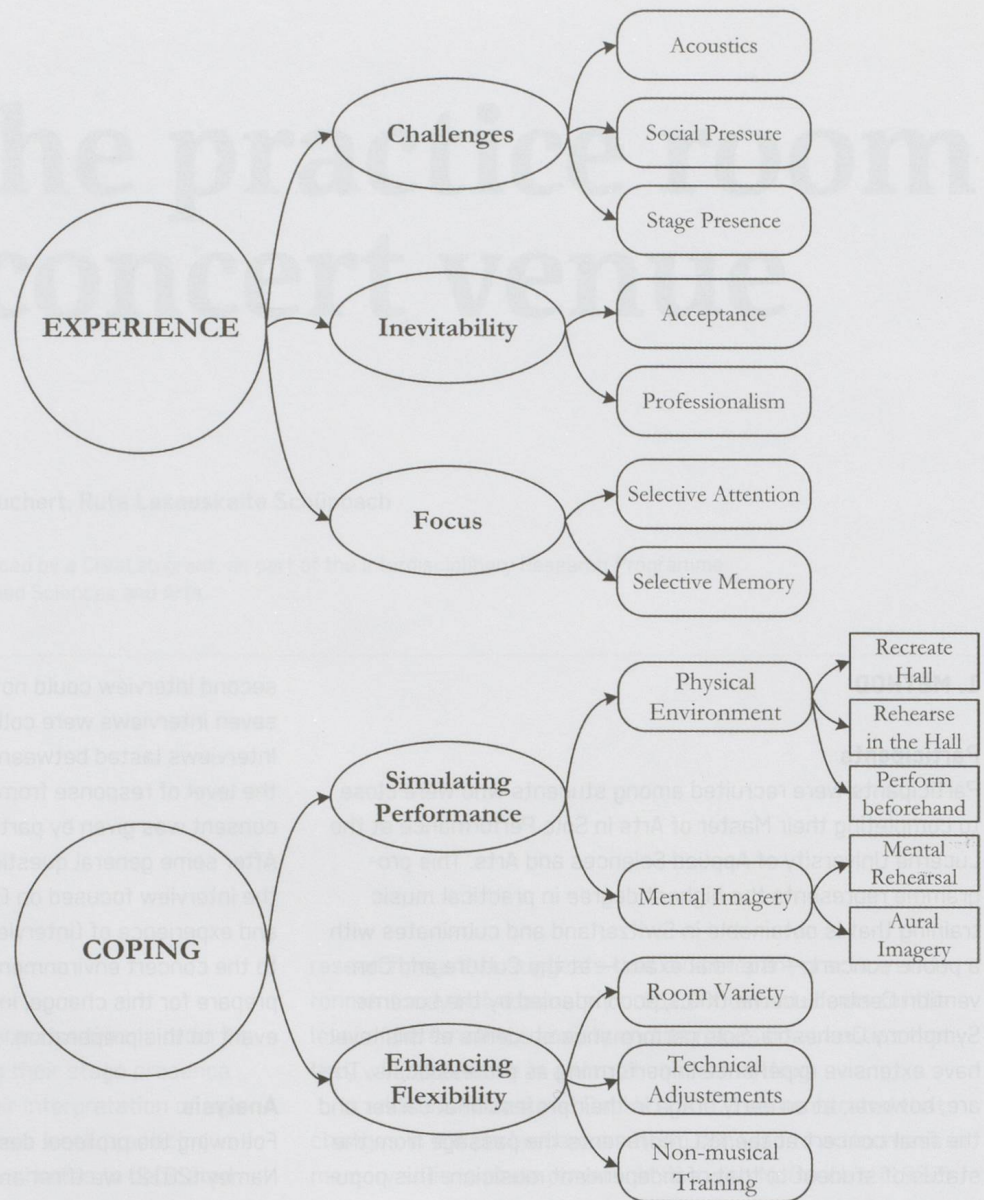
EXPERIENCE

Challenges

Acoustics

Social Pressure

Stage Presence

Inevitability

Acceptance

Professionalism

Focus

Selective Attention

Selective Memory

COPING

Simulating Performance

Physical Environment

Recreate Hall

Rehearse in the Hall

Perform beforehand

Mental Imagery

Mental Rehearsal

Aural Imagery

Enhancing Flexibility

Room Variety

Technical Adjustements

Non-musical Training